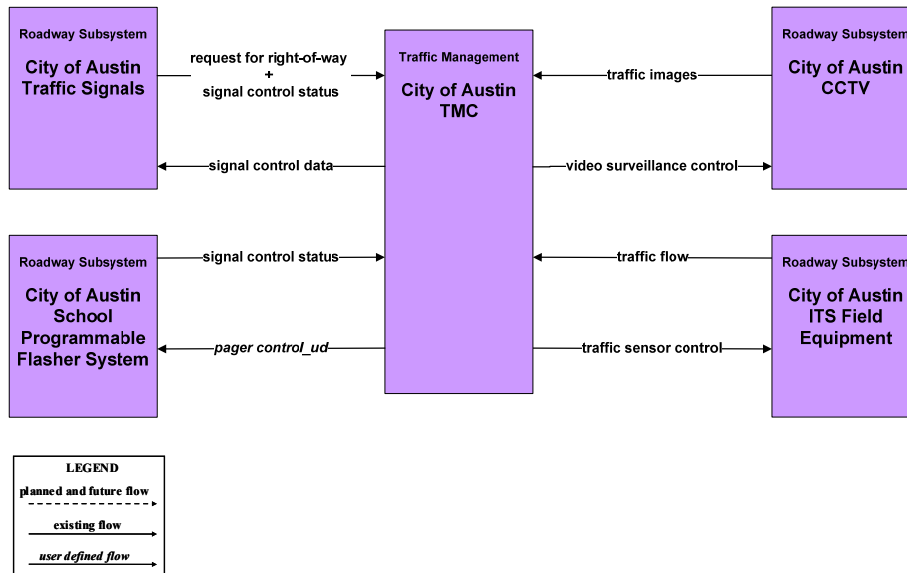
Roadway Subsystem

City of Austin Traffic Signals

request for right-of-way + signal control status

signal control data

Traffic Management

City of Austin TMC

traffic images

video surveillance control

Roadway Subsystem

City of Austin CCTV

Roadway Subsystem

City of Austin School Programmable Flasher System

signal control status

pager control_ud

traffic flow

traffic sensor control

Roadway Subsystem

City of Austin ITS Field Equipment

LEGEND

planned and future flow

existing flow

user defined flow